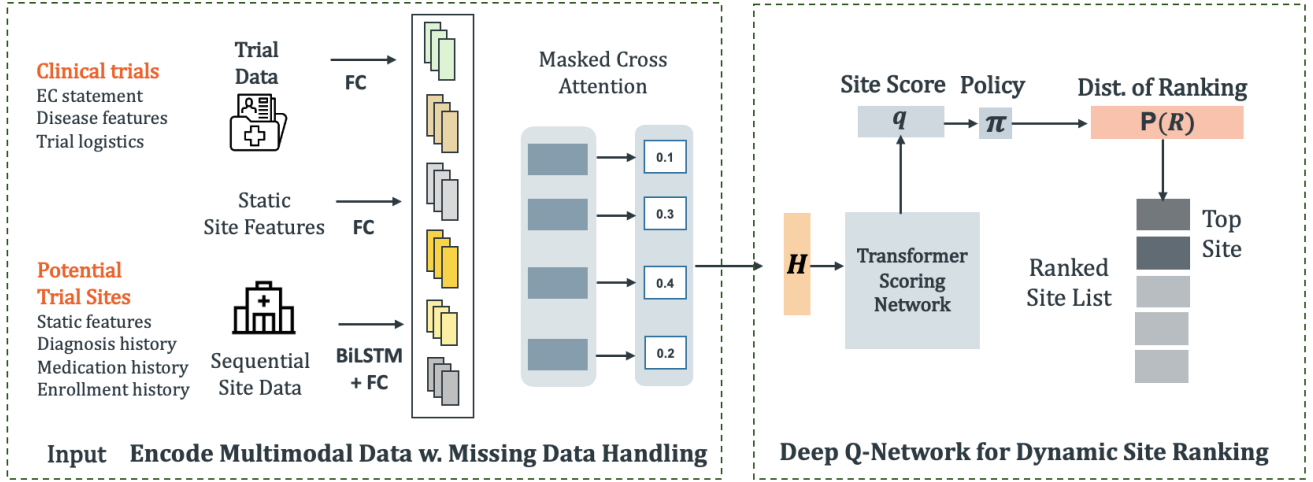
Clinical trials
EC statement
Disease features
Trial logistics

Trial Data

FC

Static Site Features

FC

Potential Trial Sites
Static features
Diagnosis history
Medication history
Enrollment history

Sequential Site Data

BiLSTM + FC

Masked Cross Attention

0.1

0.3

0.4

0.2

Input Encode Multimodal Data w. Missing Data Handling

$H$

Transformer Scoring Network

Site Score
$q$

Policy
$\pi$

Dist. of Ranking
$P(R)$

Top Site

Ranked Site List

Deep Q-Network for Dynamic Site Ranking